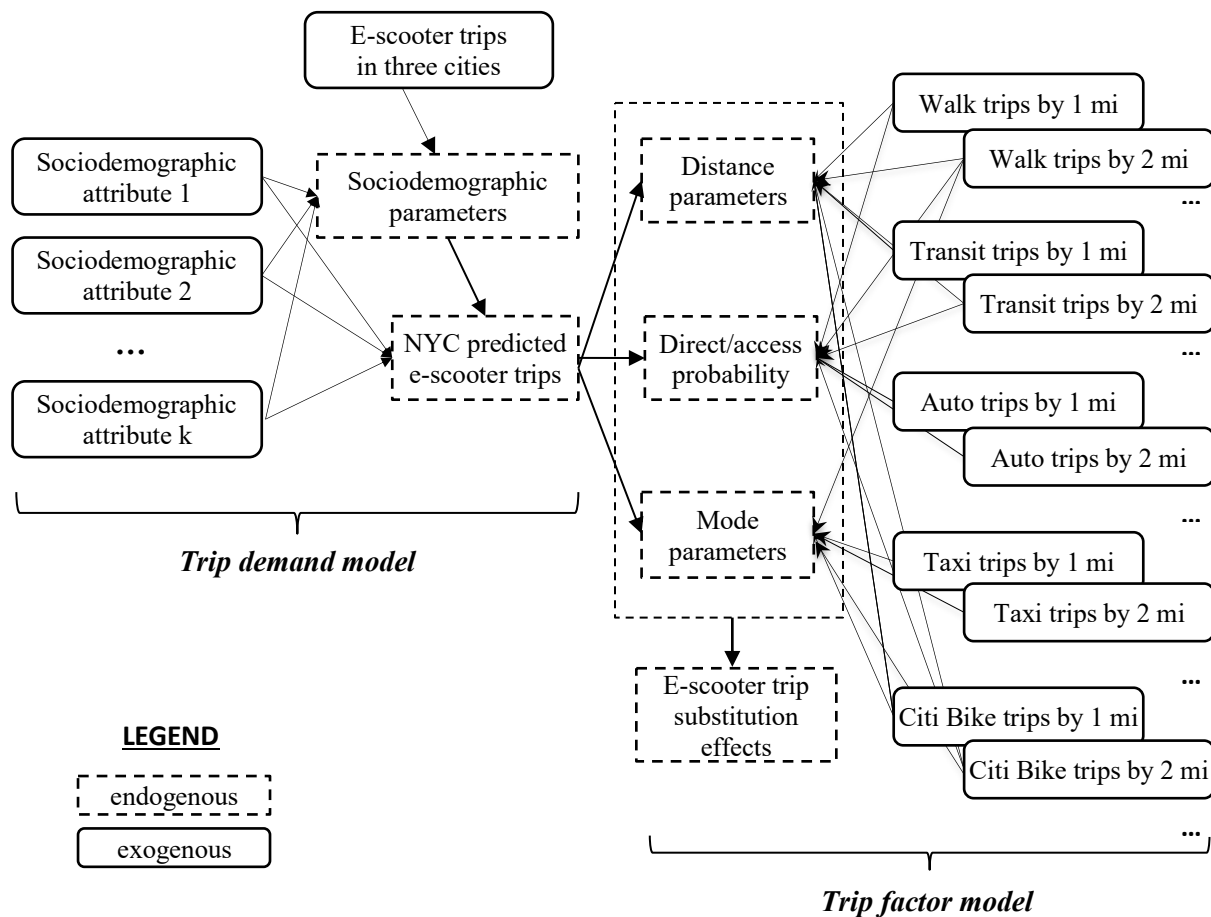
E-scooter trips in three cities

Sociodemographic attribute 1

Sociodemographic attribute 2

...

Sociodemographic attribute k

Sociodemographic parameters

NYC predicted e-scooter trips

Trip demand model

Distance parameters

Direct/access probability

Mode parameters

E-scooter trip substitution effects

Walk trips by 1 mi

Walk trips by 2 mi

...

Transit trips by 1 mi

Transit trips by 2 mi

...

Auto trips by 1 mi

Auto trips by 2 mi

...

Taxi trips by 1 mi

Taxi trips by 2 mi

...

Citi Bike trips by 1 mi

Citi Bike trips by 2 mi

...

Trip factor model

LEGEND

endogenous

exogenous